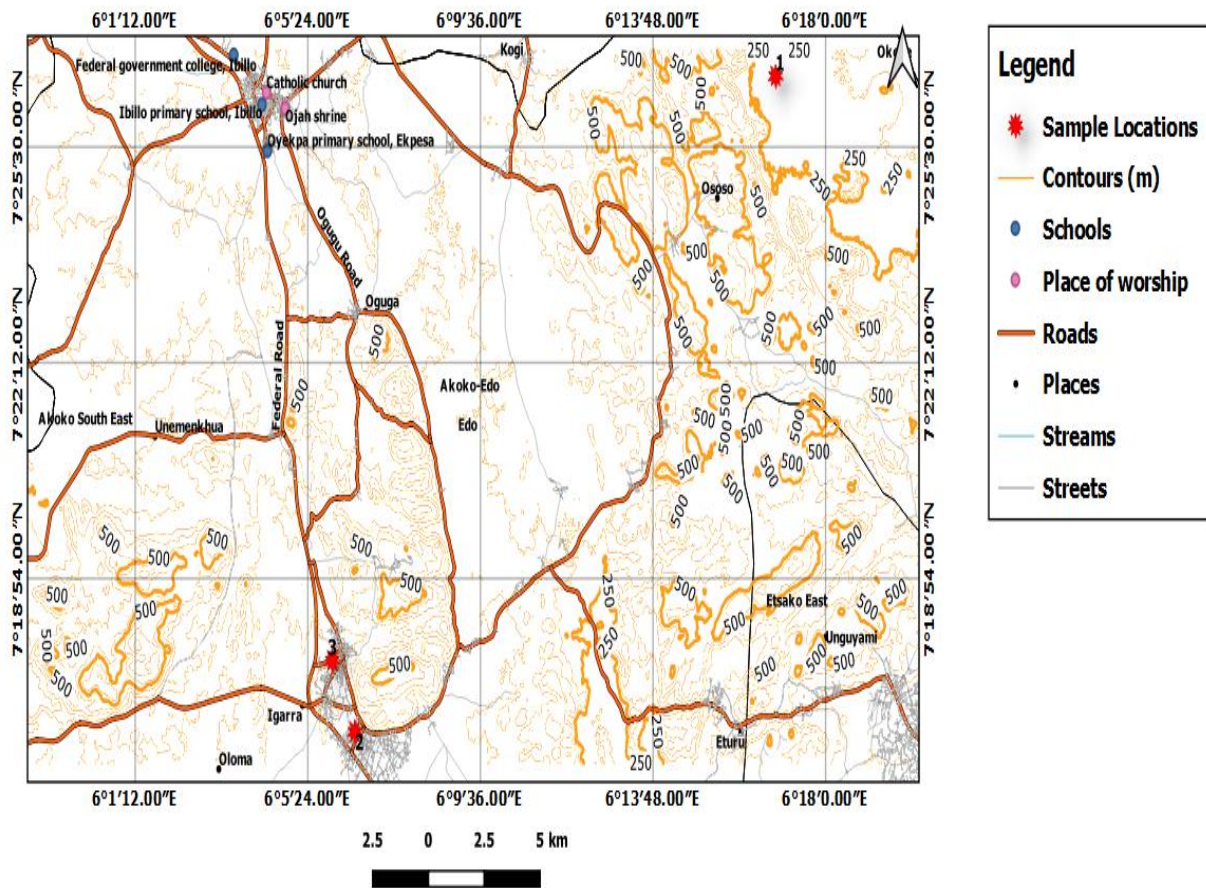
6°1′12.00″E 6°5′24.00″E 6°9′36.00″E 6°13′48.00″E 6°18′0.00″E

Federal government college, Ibillo
Catholic church
Ibillo primary school, Ibillo
Ojah shrine
Oyekpa primary school, Ekpesa
Kogi
Oke
250
250
500
500
500
1
250
Ososo
250
500
500
500
Ogugu Road
Oguga
500
Federal Road
500
500
500
500
500
500
Akoko-Edo
Edo
Akoko South East
Unemenkhua
500
500
500
500
500
500
500
500
500
500
500
500
500
500
500
500
500
3
500
250
250
Etsako East
Unguyami
500
500
500
Igarra
2
Oloma
250
250
Eturu

7°25′30.00″N
7°22′12.00″N
7°18′54.00″N
7°25′30.00″N
7°22′12.00″N
7°18′54.00″N

6°1′12.00″E 6°5′24.00″E 6°9′36.00″E 6°13′48.00″E 6°18′0.00″E

2.5 0 2.5 5 km

Legend
Sample Locations
Contours (m)
Schools
Place of worship
Roads
Places
Streams
Streets